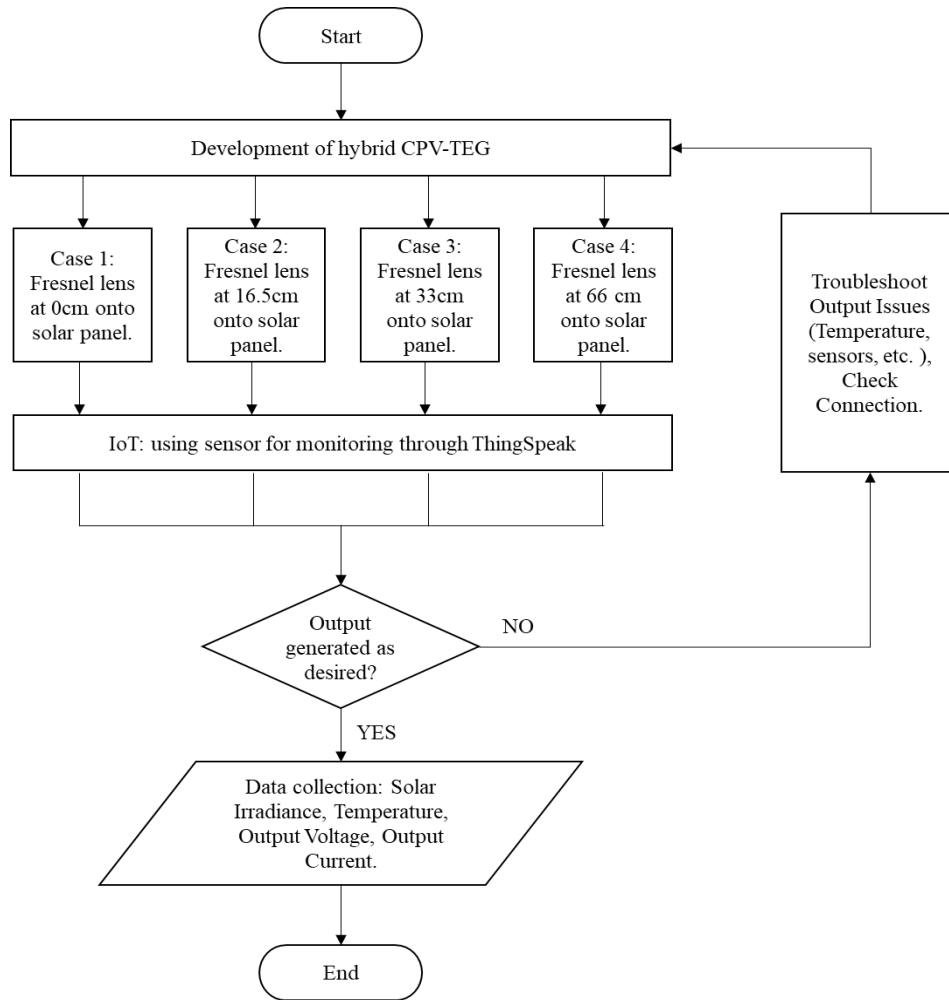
Start

Development of hybrid CPV-TEG

Case 1: Fresnel lens at 0cm onto solar panel.

Case 2: Fresnel lens at 16.5cm onto solar panel.

Case 3: Fresnel lens at 33cm onto solar panel.

Case 4: Fresnel lens at 66 cm onto solar panel.

Troubleshoot Output Issues (Temperature, sensors, etc. ), Check Connection.

IoT: using sensor for monitoring through ThingSpeak

Output generated as desired?

NO

YES

Data collection: Solar Irradiance, Temperature, Output Voltage, Output Current.

End